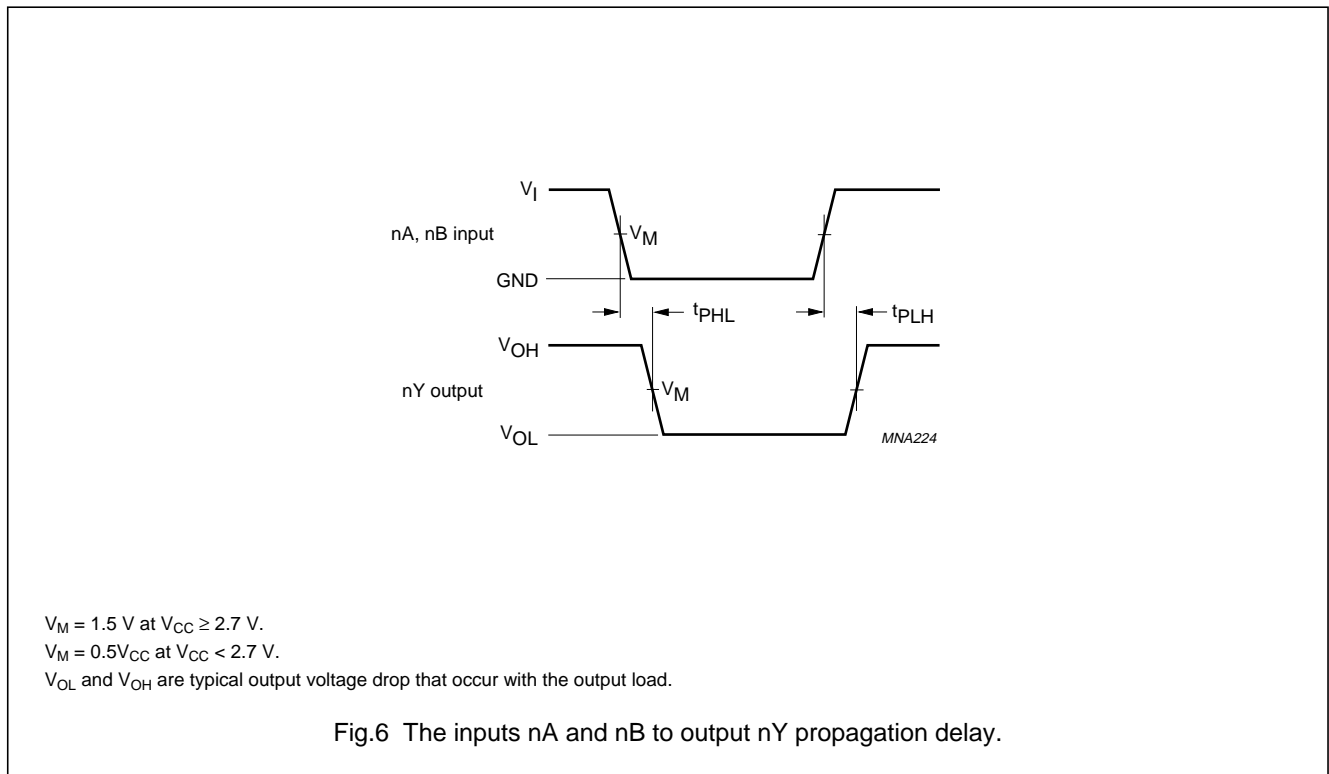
$V_I$

nA, nB input

$V_M$

GND

$t_{PHL}$

$t_{PLH}$

$V_{OH}$

nY output

$V_M$

$V_{OL}$

MNA224

$V_M = 1.5$ V at $V_{CC} \geq 2.7$ V.
$V_M = 0.5V_{CC}$ at $V_{CC} < 2.7$ V.
$V_{OL}$ and $V_{OH}$ are typical output voltage drop that occur with the output load.

Fig.6 The inputs nA and nB to output nY propagation delay.